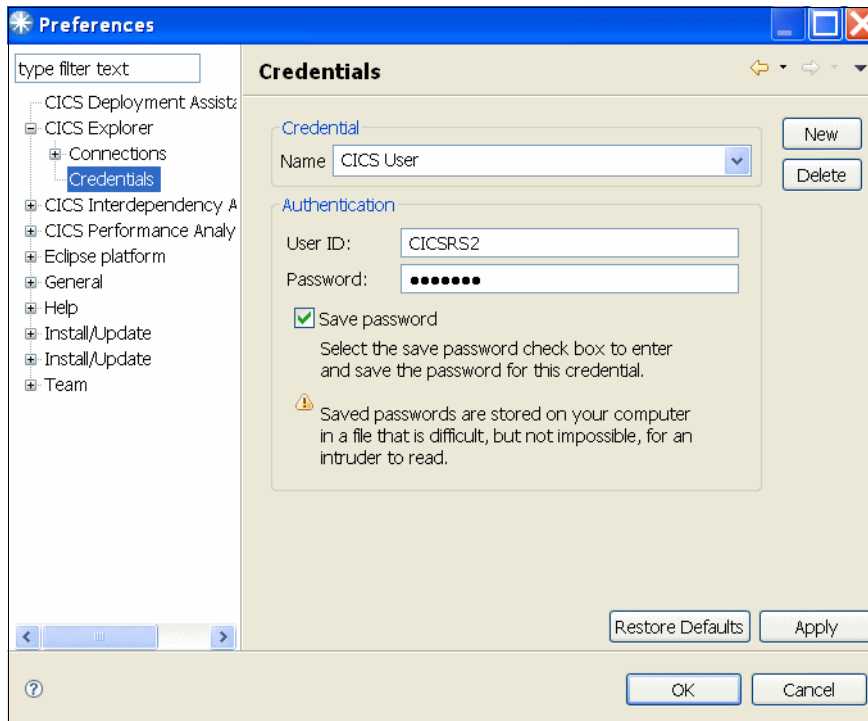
Preferences

type filter text

CICS Deployment Assist
CICS Explorer
Connections
Credentials
CICS Interdependency A
CICS Performance Analy
Eclipse platform
General
Help
Install/Update
Install/Update
Team

Credentials

Credential
Name CICS User

New
Delete

Authentication
User ID: CICSRS2
Password: •••••••

Save password
Select the save password check box to enter and save the password for this credential.

Saved passwords are stored on your computer in a file that is difficult, but not impossible, for an intruder to read.

Restore Defaults
Apply

OK
Cancel